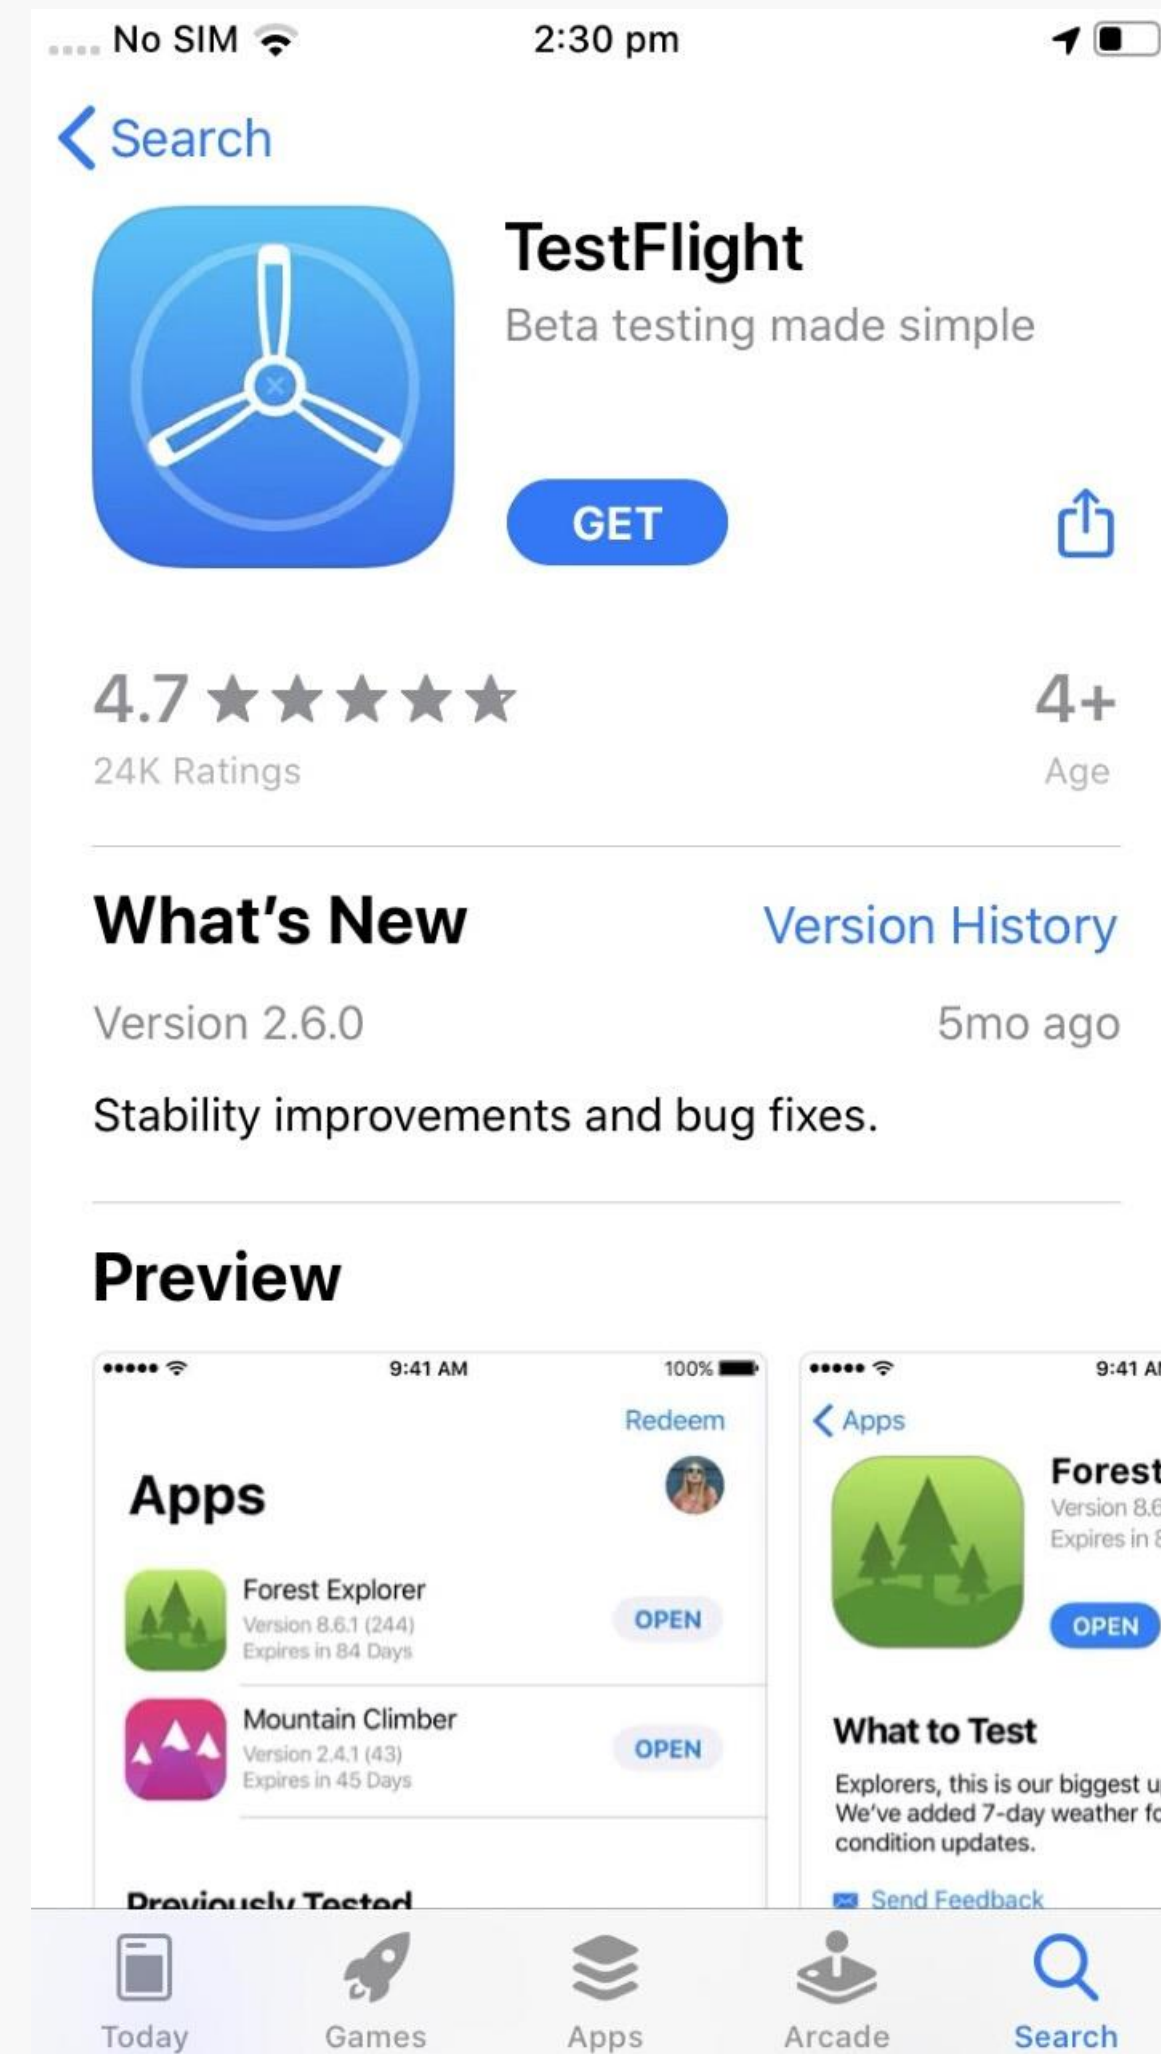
No SIM 2:30 pm

Search

TestFlight
Beta testing made simple

GET

4.7 ★★★★★
24K Ratings

4+
Age

What's New
Version History

Version 2.6.0
5mo ago

Stability improvements and bug fixes.

Preview

9:41 AM 100%
Redeem
Apps
Forest Explorer
Version 8.6.1 (244)
Expires in 84 Days
OPEN
Mountain Climber
Version 2.4.1 (43)
Expires in 45 Days
OPEN
Previously Tested

9:41 A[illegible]
Apps
Forest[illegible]
Version 8.6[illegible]
Expires in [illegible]
OPEN
What to Test
Explorers, this is our biggest u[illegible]
We've added 7-day weather fo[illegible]
condition updates.
Send Feedback

Today
Games
Apps
Arcade
Search